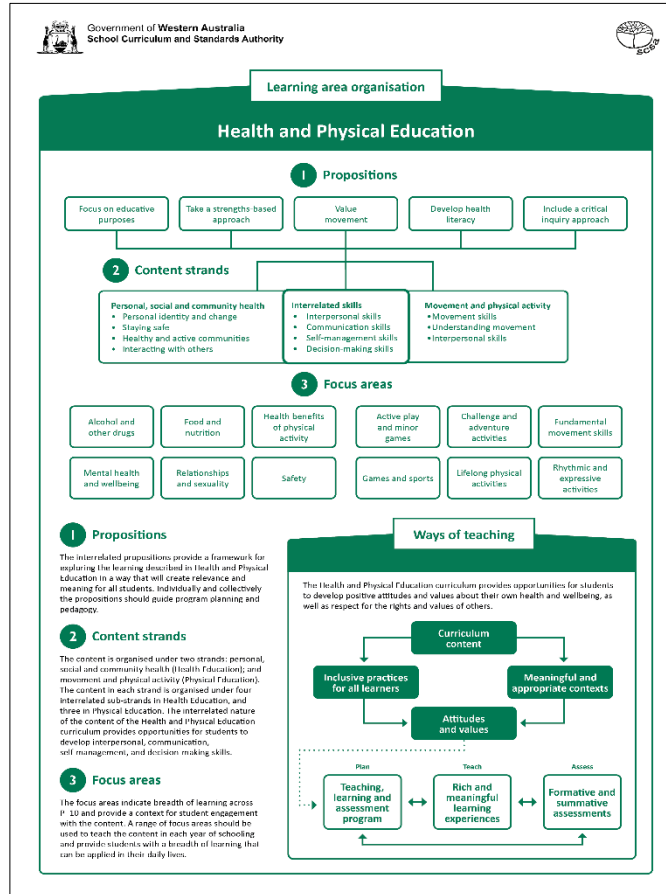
Government of Western Australia
School Curriculum and Standards Authority

SCSA

Learning area organisation

Health and Physical Education

1 Propositions

Focus on educative purposes

Take a strengths-based approach

Value movement

Develop health literacy

Include a critical inquiry approach

2 Content strands

Personal, social and community health
• Personal identity and change
• Staying safe
• Healthy and active communities
• Interacting with others

Interrelated skills
• Interpersonal skills
• Communication skills
• Self-management skills
• Decision-making skills

Movement and physical activity
• Movement skills
• Understanding movement
• Interpersonal skills

3 Focus areas

Alcohol and other drugs

Food and nutrition

Health benefits of physical activity

Active play and minor games

Challenge and adventure activities

Fundamental movement skills

Mental health and wellbeing

Relationships and sexuality

Safety

Games and sports

Lifelong physical activities

Rhythmic and expressive activities

1 Propositions

The interrelated propositions provide a framework for exploring the learning described in Health and Physical Education in a way that will create relevance and meaning for all students. Individually and collectively the propositions should guide program planning and pedagogy.

2 Content strands

The content is organised under two strands: personal, social and community health (Health Education); and movement and physical activity (Physical Education). The content in each strand is organised under four interrelated sub-strands in Health Education, and three in Physical Education. The interrelated nature of the content of the Health and Physical Education curriculum provides opportunities for students to develop interpersonal, communication, self management, and decision making skills.

3 Focus areas

The focus areas indicate breadth of learning across P–10 and provide a context for student engagement with the content. A range of focus areas should be used to teach the content in each year of schooling and provide students with a breadth of learning that can be applied in their daily lives.

Ways of teaching

The Health and Physical Education curriculum provides opportunities for students to develop positive attitudes and values about their own health and wellbeing, as well as respect for the rights and values of others.

Curriculum content

Inclusive practices for all learners

Meaningful and appropriate contexts

Attitudes and values

Plan

Teach

Assess

Teaching, learning and assessment program

Rich and meaningful learning experiences

Formative and summative assessments